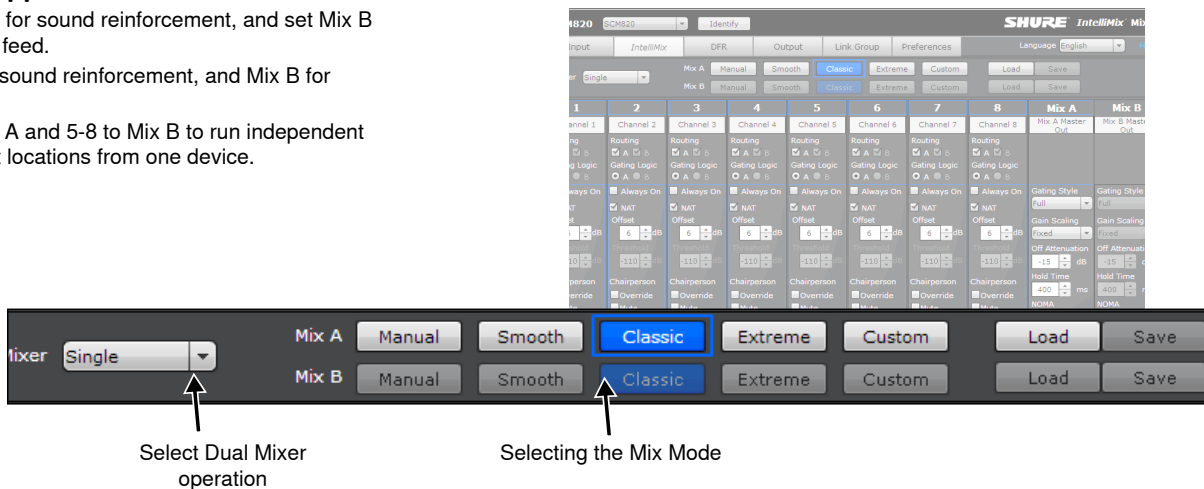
for sound reinforcement, and set Mix B feed.

sound reinforcement, and Mix B for

A and 5-8 to Mix B to run independent locations from one device.

M820 SCM820 Identify SHURE IntelliMix Mix

Input IntelliMix DFR Output Link Group Preferences Language English

Single Mix A Manual Smooth Classic Extreme Custom Load Save
Mix B Manual Smooth Classic Extreme Custom Load Save

| 1 | 2 | 3 | 4 | 5 | 6 | 7 | 8 | Mix A | Mix B |
|---|---|---|---|---|---|---|---|---|---|
| hannel 1 | Channel 2 | Channel 3 | Channel 4 | Channel 5 | Channel 6 | Channel 7 | Channel 8 | Mix A Master Out | Mix B Master Out |
| ting | Routing | Routing | Routing | Routing | Routing | Routing | Routing | | |
| | A B | A B | A B | A B | A B | A B | A B | | |
| ting Logic | Gating Logic | Gating Logic | Gating Logic | Gating Logic | Gating Logic | Gating Logic | Gating Logic | | |
| | A B | A B | A B | A B | A B | A B | A B | | |
| ways On | Always On | Always On | Always On | Always On | Always On | Always On | Always On | Gating Style | Gating Style |
| | | | | | | | | Full | Full |
| NAT | NAT | NAT | NAT | NAT | NAT | NAT | NAT | Gain Scaling | Gain Scaling |
| set | Offset | Offset | Offset | Offset | Offset | Offset | Offset | Fixed | Fixed |
| dB | 6 dB | 6 dB | 6 dB | 6 dB | 6 dB | 6 dB | 6 dB | Off Attenuation | Off Attenua |
| 10 | -110 | -110 | -110 | -110 | -110 | -110 | -110 | -15 dB | -15 |
| | | | | | | | | Hold Time | Hold Time |
| airperson | Chairperson | Chairperson | Chairperson | Chairperson | Chairperson | Chairperson | Chairperson | 400 ms | 400 |
| verride | Override | Override | Override | Override | Override | Override | Override | NOMA | NOMA |

Mixer Single Mix A Manual Smooth Classic Extreme Custom Load Save
Mix B Manual Smooth Classic Extreme Custom Load Save

Select Dual Mixer operation

Selecting the Mix Mode